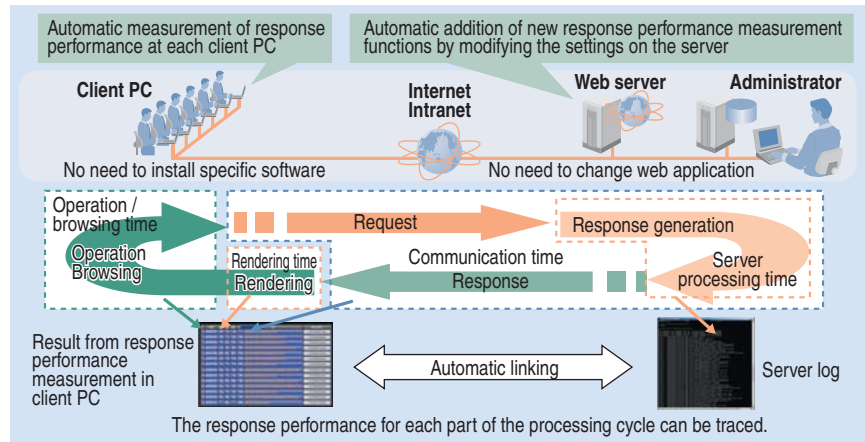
Automatic measurement of response performance at each client PC

Automatic addition of new response performance measurement functions by modifying the settings on the server

Client PC

Internet
Intranet

Web server

Administrator

No need to install specific software

No need to change web application

Operation / browsing time

Request

Response generation

Operation
Browsing

Rendering time
Rendering

Communication time

Response

Server processing time

Result from response performance measurement in client PC

Automatic linking

Server log

The response performance for each part of the processing cycle can be traced.